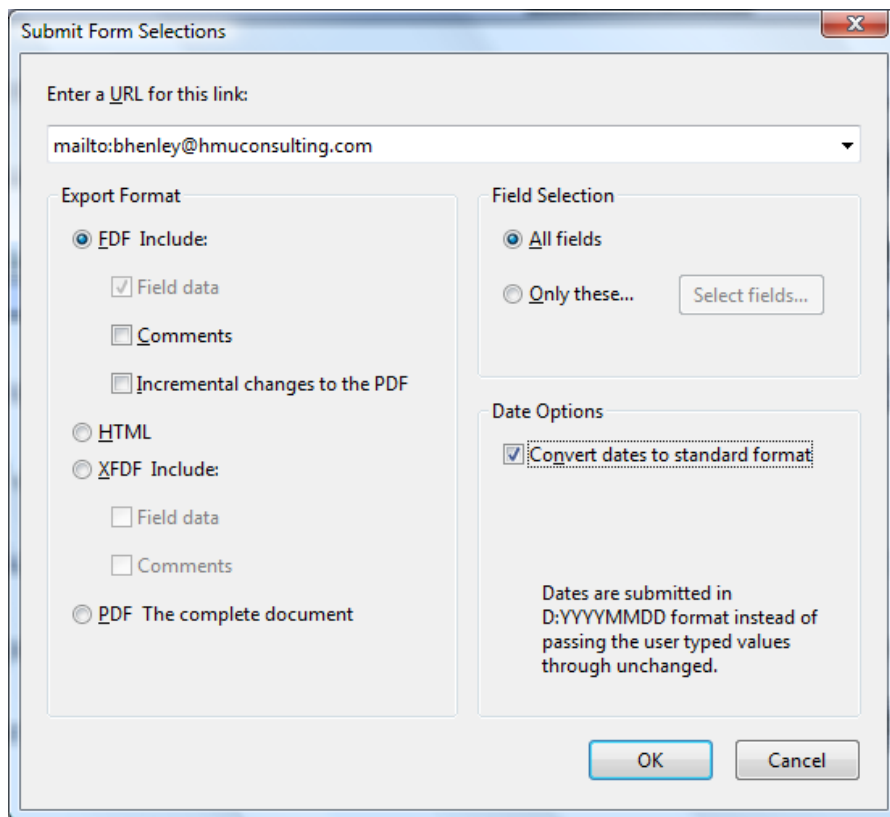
Submit Form Selections

Enter a URL for this link:

mailto:bhenley@hmuconsulting.com

Export Format

FDF Include:

Field data

Comments

Incremental changes to the PDF

HTML

XFDF Include:

Field data

Comments

PDF The complete document

Field Selection

All fields

Only these...

Select fields...

Date Options

Convert dates to standard format

Dates are submitted in D:YYYYMMDD format instead of passing the user typed values through unchanged.

OK

Cancel